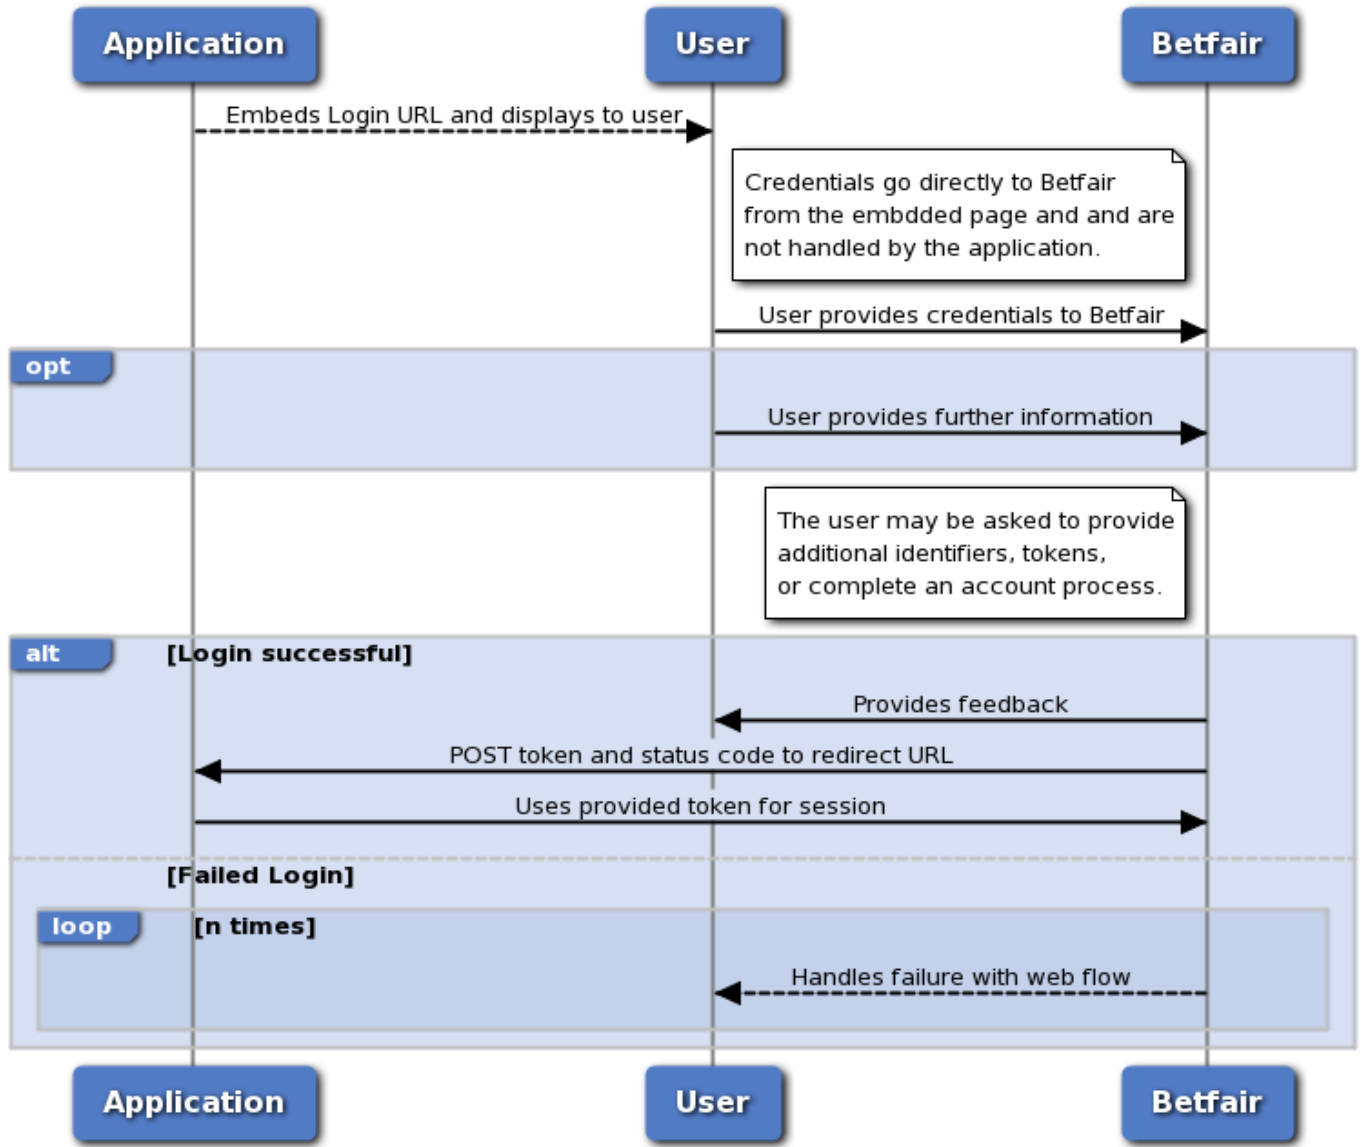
Application

User

Betfair

Embeds Login URL and displays to user

Credentials go directly to Betfair from the embdded page and and are not handled by the application.

User provides credentials to Betfair

opt

User provides further information

The user may be asked to provide additional identifiers, tokens, or complete an account process.

alt [Login successful]

Provides feedback

POST token and status code to redirect URL

Uses provided token for session

[Failed Login]

loop [n times]

Handles failure with web flow

Application

User

Betfair